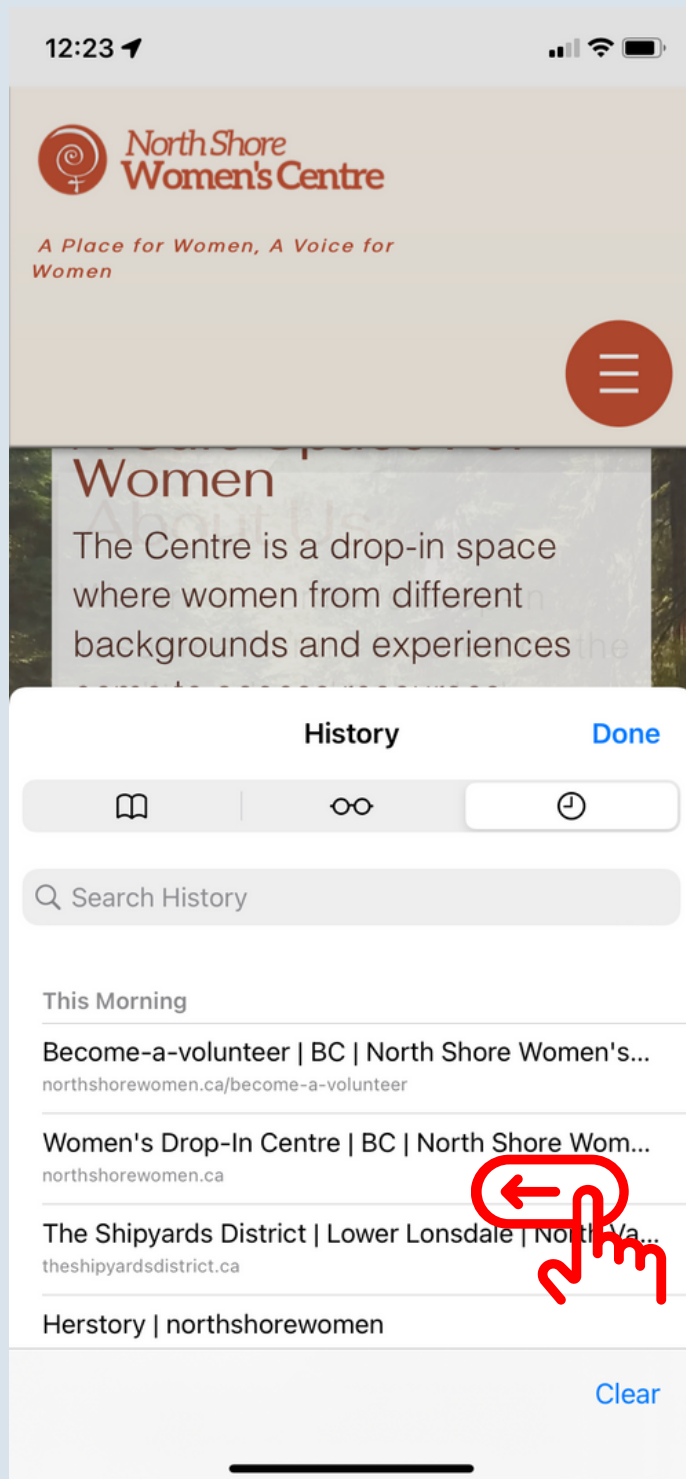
12:23

North Shore Women's Centre

A Place for Women, A Voice for Women

Women

The Centre is a drop-in space where women from different backgrounds and experiences

History Done

Search History

This Morning

Become-a-volunteer | BC | North Shore Women's...
northshorewomen.ca/become-a-volunteer

Women's Drop-In Centre | BC | North Shore Wom...
northshorewomen.ca

The Shipyards District | Lower Lonsdale | North Va...
theshipyardsdistrict.ca

Herstory | northshorewomen

Clear